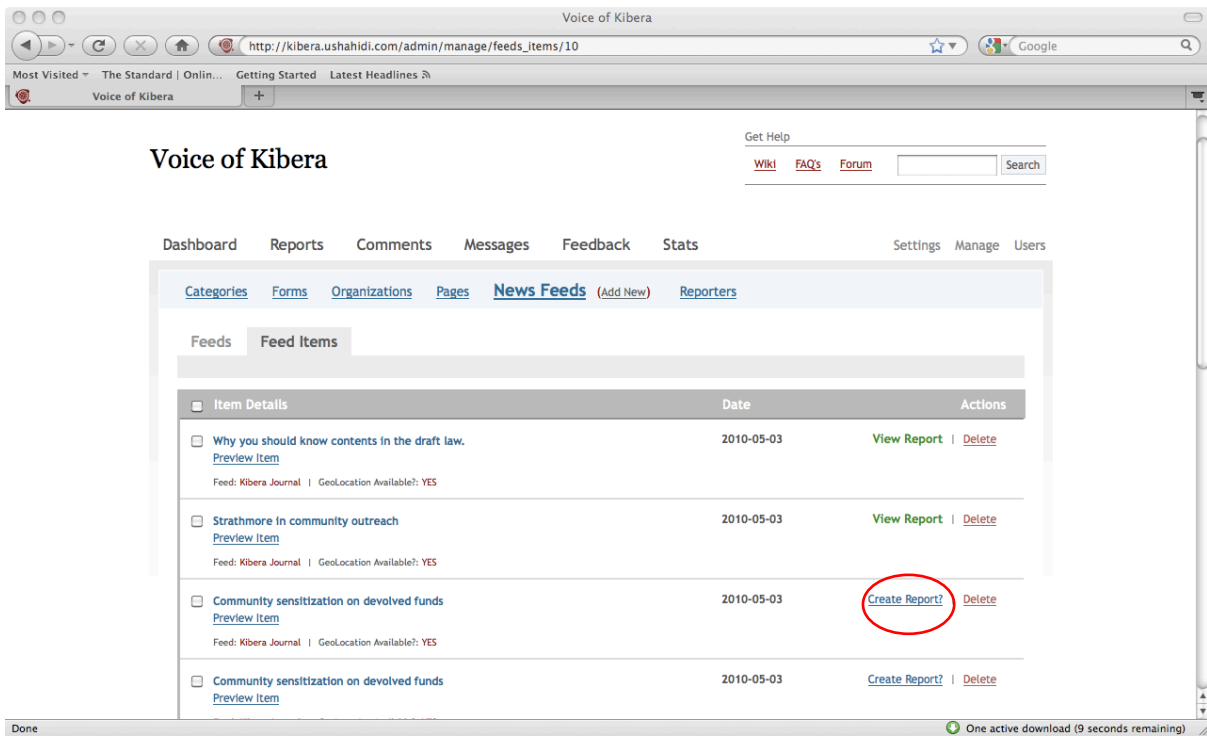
Voice of Kibera

http://kibera.ushahidi.com/admin/manage/feeds_items/10

Google

Most Visited The Standard | Onlin... Getting Started Latest Headlines

Voice of Kibera

Voice of Kibera

Get Help

Wiki FAQ's Forum Search

Dashboard Reports Comments Messages Feedback Stats

Settings Manage Users

Categories Forms Organizations Pages News Feeds (Add New) Reporters

Feeds Feed Items

| Item Details | Date | Actions |
|---|---|---|
| Why you should know contents in the draft law. Preview Item Feed: Kibera Journal \| GeoLocation Available?: YES | 2010-05-03 | View Report \| Delete |
| Strathmore in community outreach Preview Item Feed: Kibera Journal \| GeoLocation Available?: YES | 2010-05-03 | View Report \| Delete |
| Community sensitization on devolved funds Preview Item Feed: Kibera Journal \| GeoLocation Available?: YES | 2010-05-03 | Create Report? \| Delete |
| Community sensitization on devolved funds Preview Item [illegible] | 2010-05-03 | Create Report? \| Delete |

Done

One active download (9 seconds remaining)